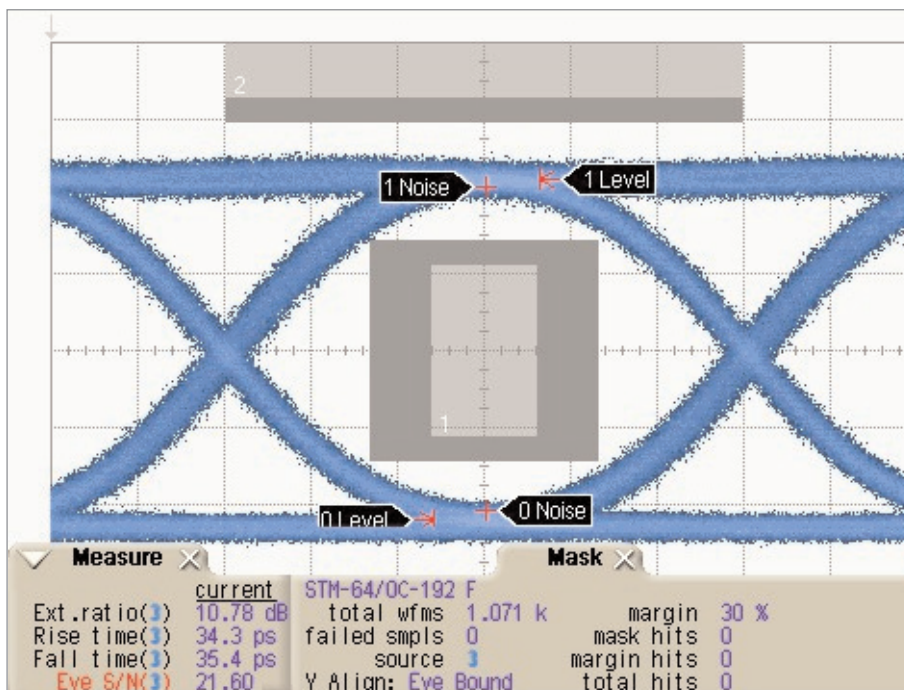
2

1 Noise

1 Level

1

0 Level

0 Noise

Measure

Mask

| | current |
|---|---|
| Ext.ratio(3) | 10.78 dB |
| Rise time(3) | 34.3 ps |
| Fall time(3) | 35.4 ps |
| Eye S/N(3) | 21.60 |

STM-64/OC-192 F

| | | | |
|---|---|---|---|
| total wfms | 1.071 k | margin | 30 % |
| failed smpls | 0 | mask hits | 0 |
| source | 3 | margin hits | 0 |
| Y Align: Eye Bound | | total hits | 0 |